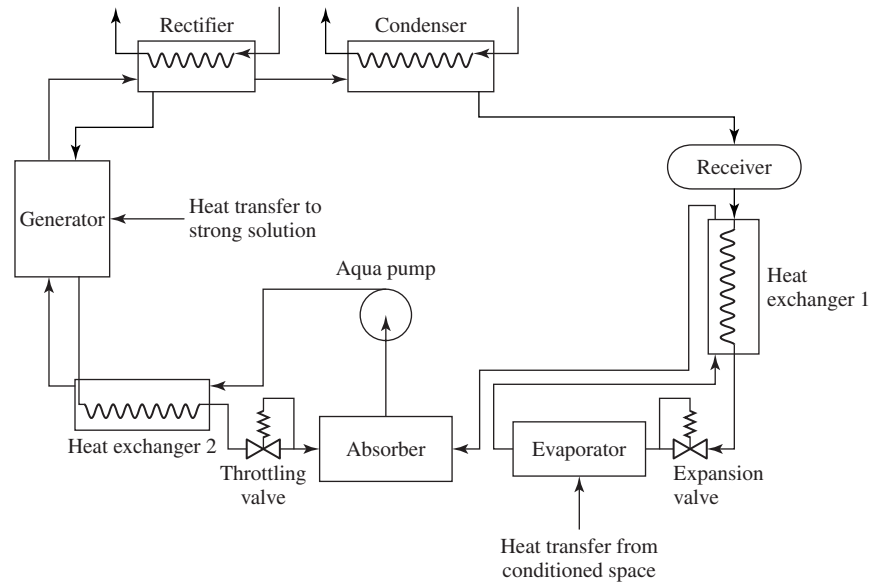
Rectifier

Condenser

Receiver

Generator

Heat transfer to strong solution

Aqua pump

Heat exchanger 1

Heat exchanger 2

Throttling valve

Absorber

Evaporator

Expansion valve

Heat transfer from conditioned space